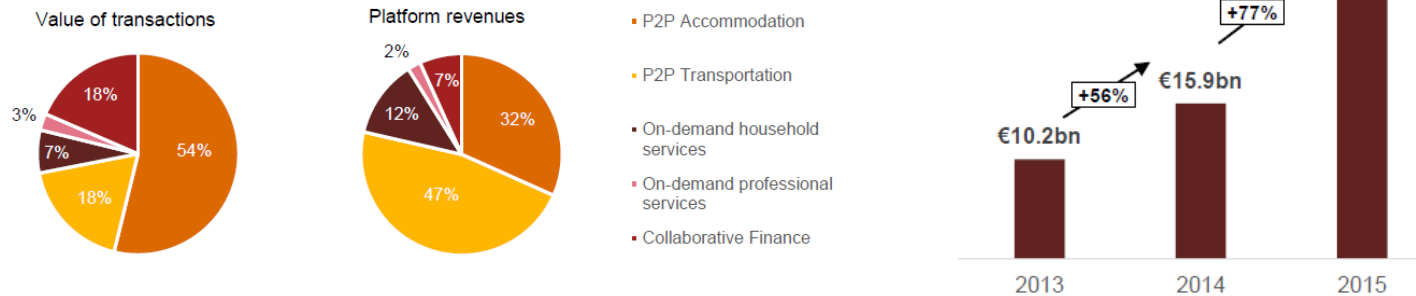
Value of transactions

3%
18%
7%
54%
18%

Platform revenues

2%
7%
12%
32%
47%

P2P Accommodation

P2P Transportation

On-demand household services

On-demand professional services

Collaborative Finance

+77%
+56%
€15.9bn
€10.2bn

2013
2014
2015